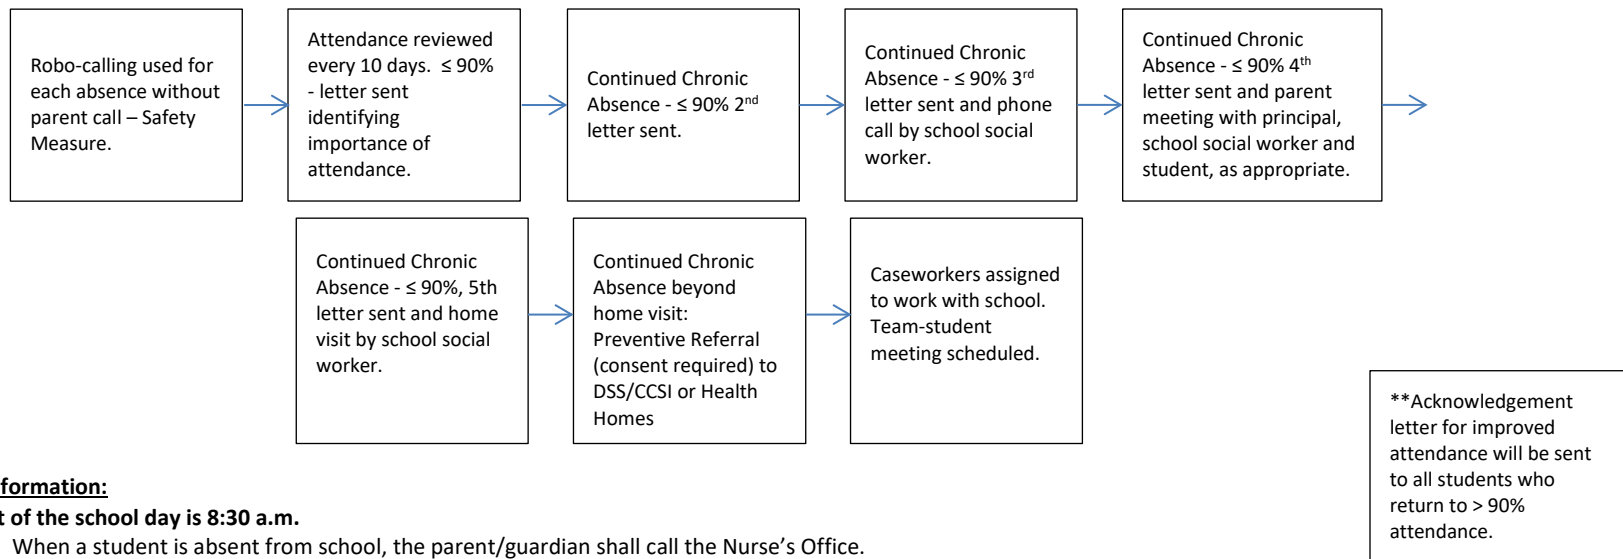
Robo-calling used for each absence without parent call – Safety Measure.

Attendance reviewed every 10 days. ≤ 90% - letter sent identifying importance of attendance.

Continued Chronic Absence - ≤ 90% 2$^{nd}$ letter sent.

Continued Chronic Absence - ≤ 90% 3$^{rd}$ letter sent and phone call by school social worker.

Continued Chronic Absence - ≤ 90% 4$^{th}$ letter sent and parent meeting with principal, school social worker and student, as appropriate.

Continued Chronic Absence - ≤ 90%, 5th letter sent and home visit by school social worker.

Continued Chronic Absence beyond home visit: Preventive Referral (consent required) to DSS/CCSI or Health Homes

Caseworkers assigned to work with school. Team-student meeting scheduled.

**Acknowledgement letter for improved attendance will be sent to all students who return to > 90% attendance.

formation:

t of the school day is 8:30 a.m.

When a student is absent from school, the parent/guardian shall call the Nurse's Office.